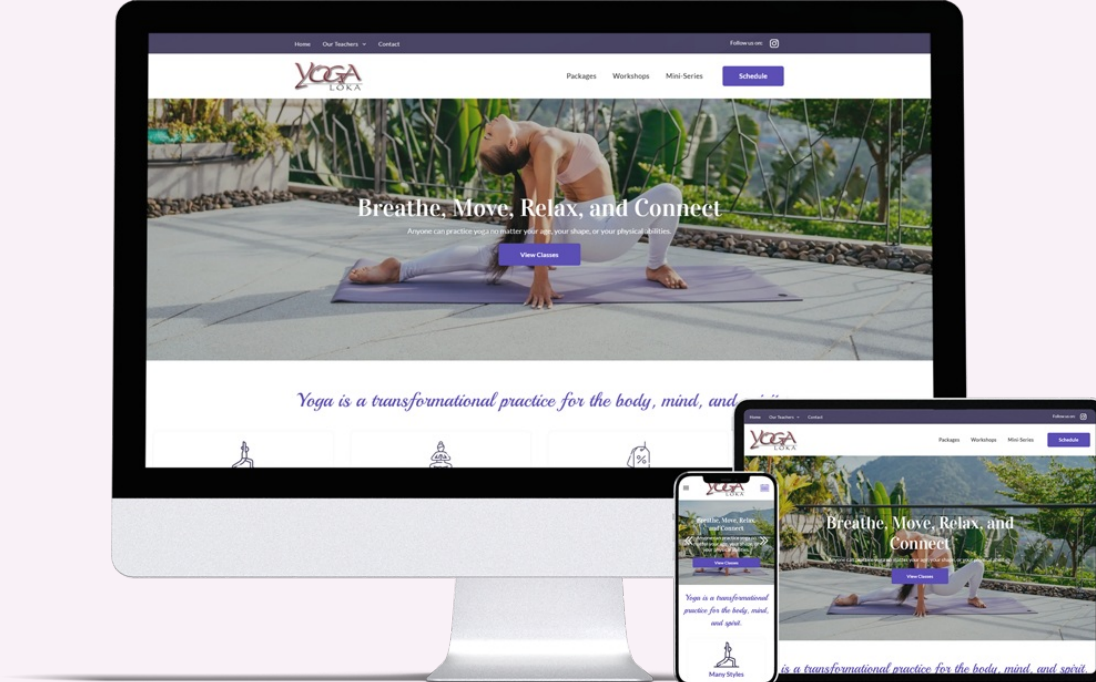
Home Our Teachers Contact

Follow us on:

YOGA LOKA

Packages Workshops Mini-Series Schedule

Breathe, Move, Relax, and Connect

Anyone can practice yoga no matter your age, your shape, or your physical abilities.

View Classes

Yoga is a transformational practice for the body, mind, and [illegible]

Home Our Teachers Contact

Follow us on:

YOGA LOKA

Packages Workshops Mini-Series Schedule

Breathe, Move, Relax, and Connect

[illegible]

View Classes

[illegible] is a transformational practice for the body, mind, and spirit.

YOGA LOKA

Breathe, Move, Relax, and Connect

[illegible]

View Classes

Yoga is a transformational practice for the body, mind, and spirit.

Many Styles